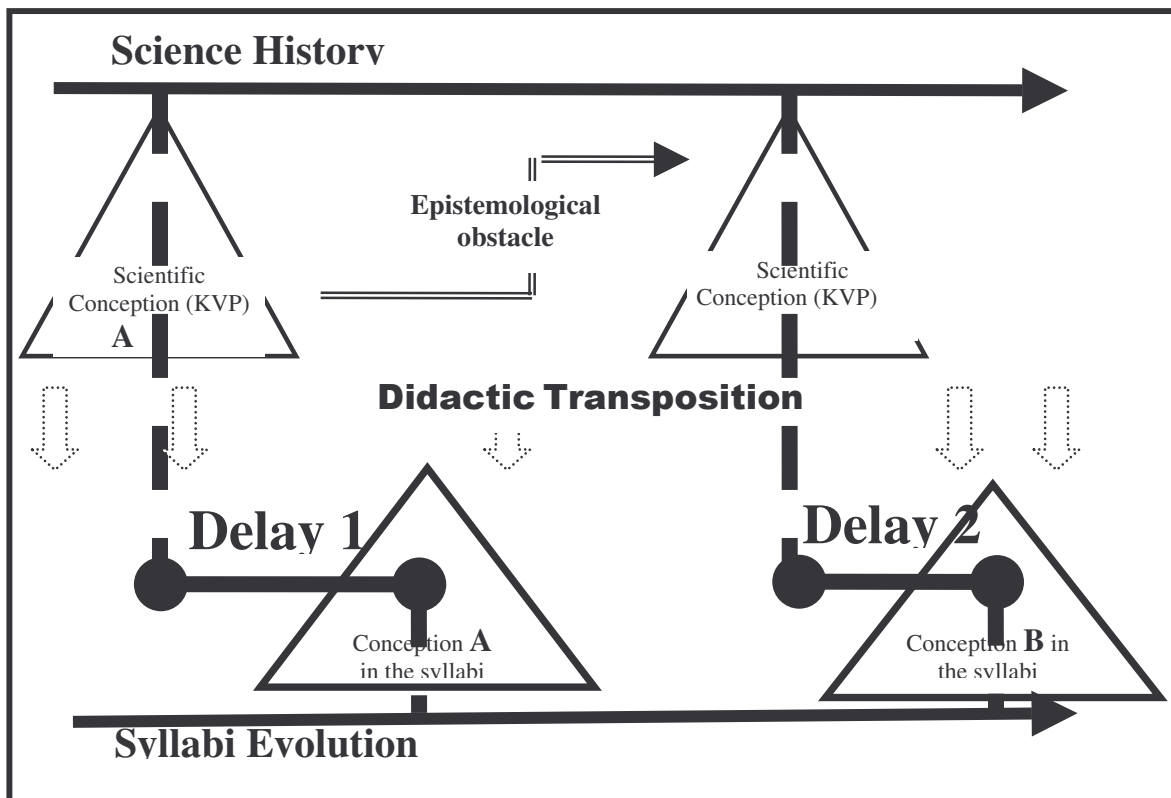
Science History

Epistemological obstacle

Scientific Conception (KVP)
A

Scientific Conception (KVP)

Didactic Transposition

Delay 1

Delay 2

Conception A in the syllabi

Conception B in the syllabi

Syllabi Evolution